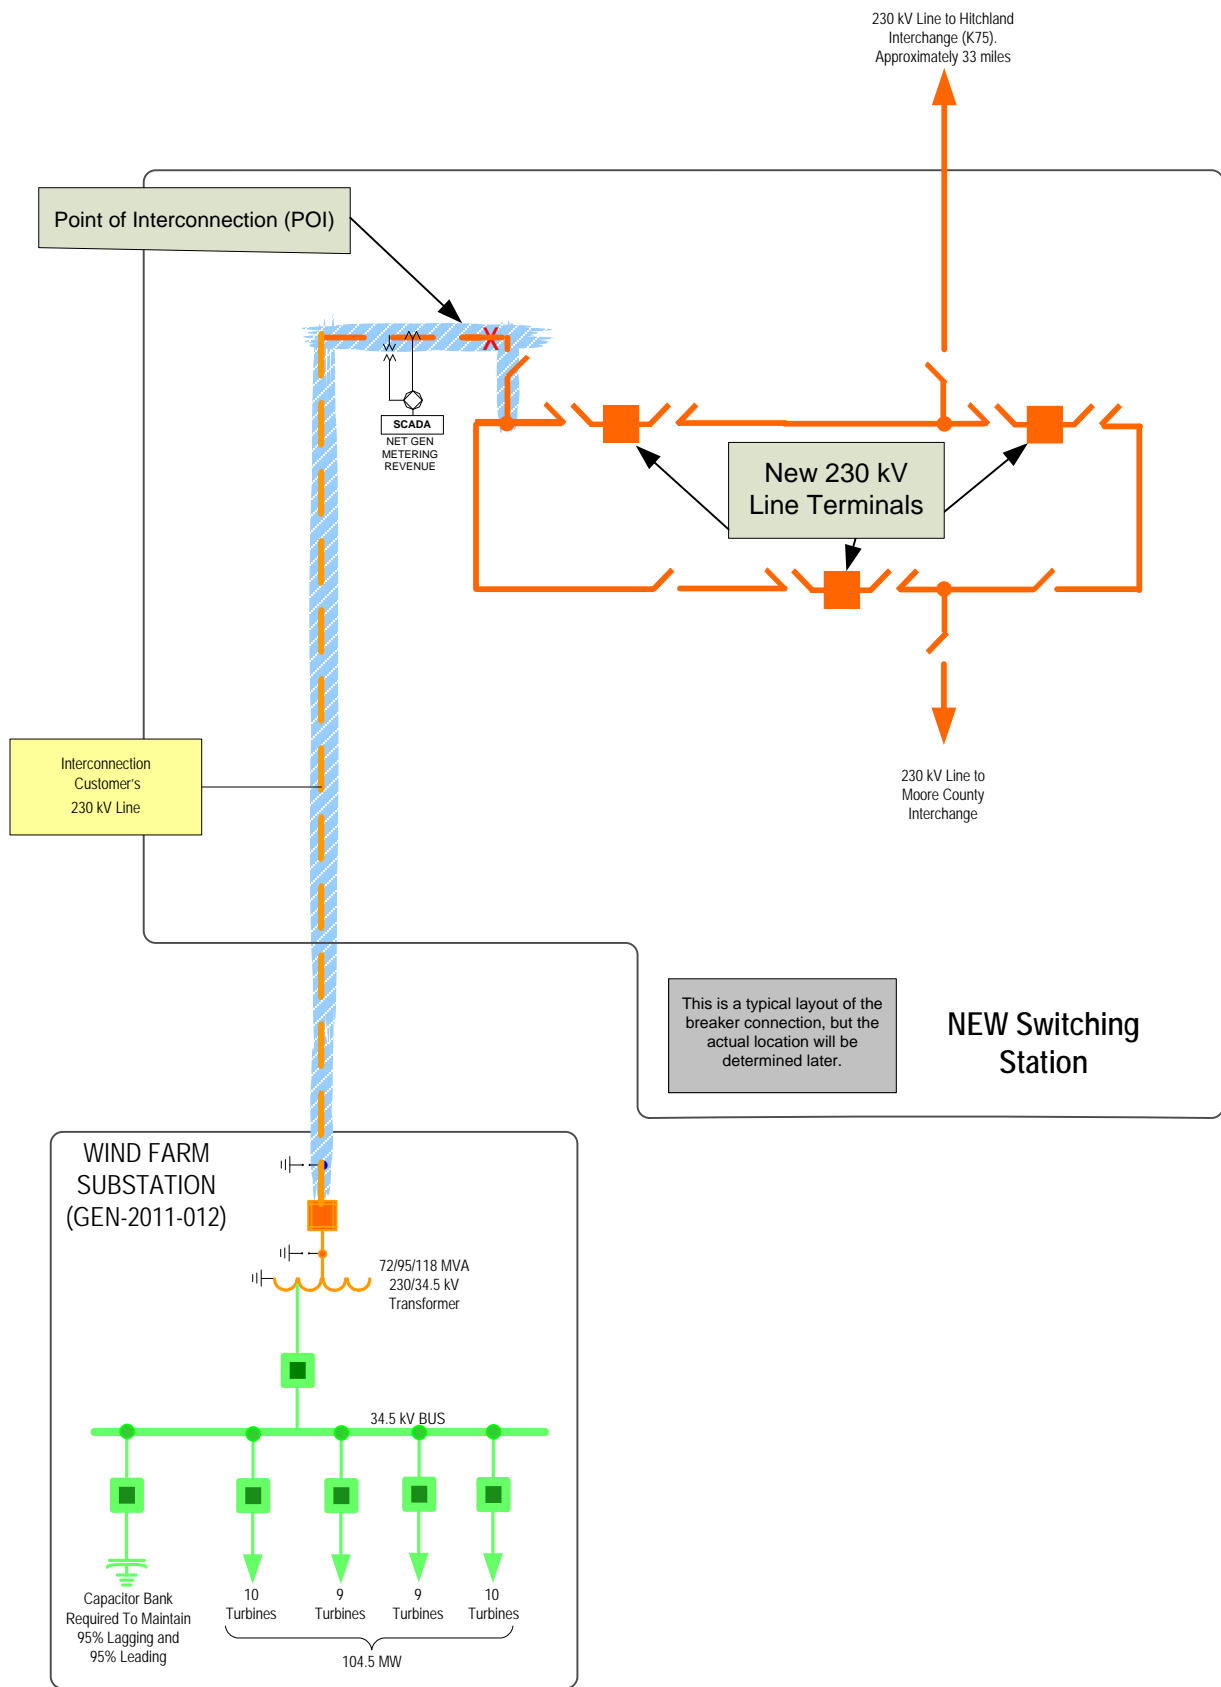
230 kV Line to Hitchland Interchange (K75). Approximately 33 miles

Point of Interconnection (POI)

SCADA
NET GEN
METERING
REVENUE

New 230 kV Line Terminals

Interconnection Customer's 230 kV Line

230 kV Line to Moore County Interchange

This is a typical layout of the breaker connection, but the actual location will be determined later.

NEW Switching Station

WIND FARM SUBSTATION (GEN-2011-012)

72/95/118 MVA
230/34.5 kV
Transformer

34.5 kV BUS

Capacitor Bank Required To Maintain 95% Lagging and 95% Leading

10 Turbines

9 Turbines

9 Turbines

10 Turbines

104.5 MW